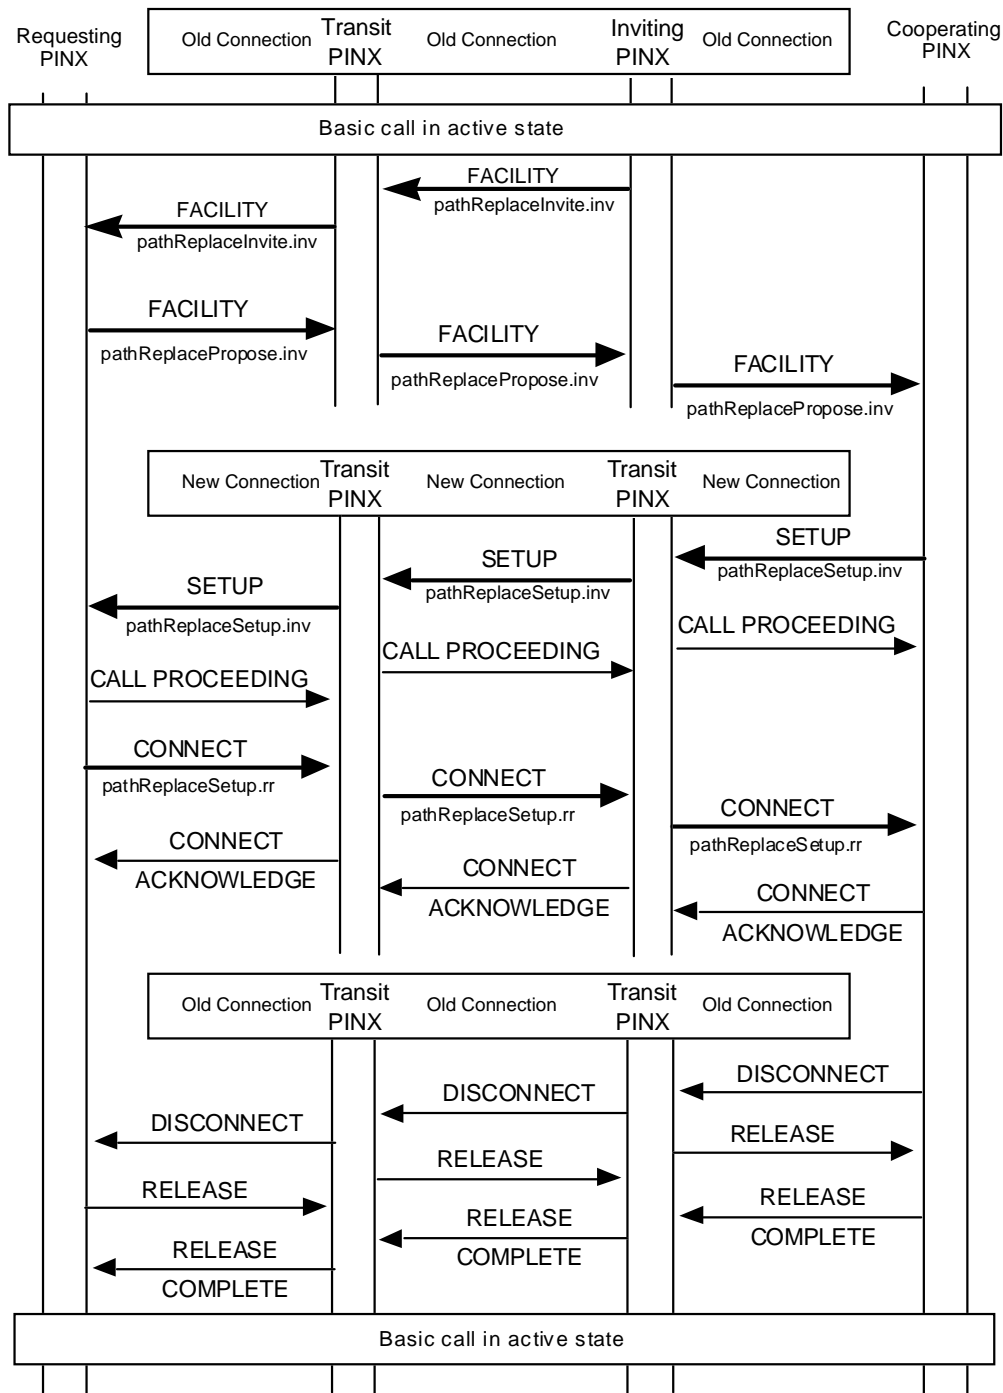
Requesting PINX

Old Connection

Transit PINX

Old Connection

Inviting PINX

Old Connection

Cooperating PINX

Basic call in active state

FACILITY
pathReplaceInvite.inv

FACILITY
pathReplaceInvite.inv

FACILITY
pathReplacePropose.inv

FACILITY
pathReplacePropose.inv

FACILITY
pathReplacePropose.inv

New Connection

Transit PINX

New Connection

Transit PINX

New Connection

SETUP
pathReplaceSetup.inv

SETUP
pathReplaceSetup.inv

SETUP
pathReplaceSetup.inv

CALL PROCEEDING

CALL PROCEEDING

CALL PROCEEDING

CONNECT
pathReplaceSetup.rr

CONNECT
pathReplaceSetup.rr

CONNECT
pathReplaceSetup.rr

CONNECT ACKNOWLEDGE

CONNECT ACKNOWLEDGE

CONNECT ACKNOWLEDGE

Old Connection

Transit PINX

Old Connection

Transit PINX

Old Connection

DISCONNECT

DISCONNECT

RELEASE

DISCONNECT

RELEASE

RELEASE COMPLETE

RELEASE

RELEASE COMPLETE

RELEASE COMPLETE

Basic call in active state